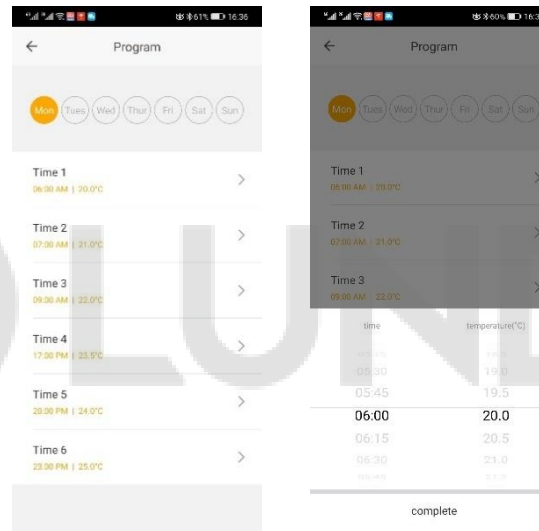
61% 16:36

Program

Mon Tues Wed Thur Fri Sat Sun

Time 1
06:00 AM | 20.0°C

Time 2
07:00 AM | 21.0°C

Time 3
09:00 AM | 22.0°C

Time 4
17:00 PM | 23.5°C

Time 5
20:00 PM | 24.0°C

Time 6
23:00 PM | 25.0°C

60% 16:3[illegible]

Program

Mon Tues Wed Thur Fri Sat Sun

Time 1
06:00 AM | 20.0°C

Time 2
07:00 AM | 21.0°C

Time 3
09:00 AM | 22.0°C

time temperature(°C)

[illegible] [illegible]
05:30 19.0
05:45 19.5
06:00 20.0
06:15 20.5
06:30 21.0
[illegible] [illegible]

complete